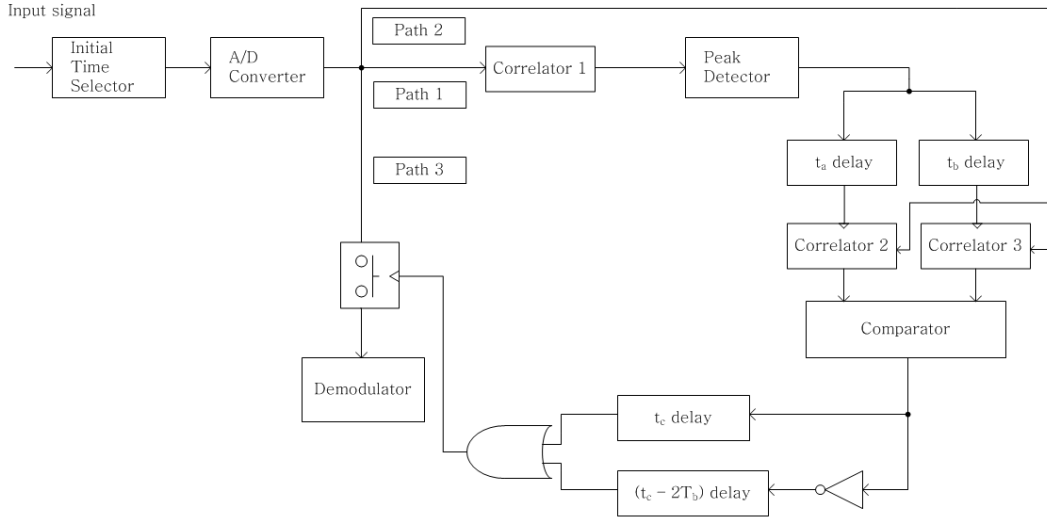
Input signal

Initial Time Selector

A/D Converter

Path 2

Path 1

Path 3

Correlator 1

Peak Detector

$t_a$ delay

$t_b$ delay

Correlator 2

Correlator 3

Comparator

Demodulator

$t_c$ delay

$(t_c - 2T_b)$ delay